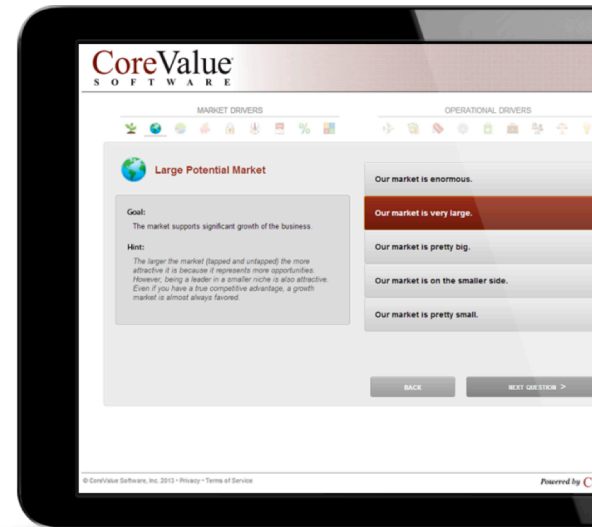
CoreValue
SOFTWARE

MARKET DRIVERS

OPERATIONAL DRIVERS

Large Potential Market

Goal:
The market supports significant growth of the business.

Hint:
The larger the market (tapped and untapped) the more attractive it is because it represents more opportunities. However, being a leader in a smaller niche is also attractive. Even if you have a true competitive advantage, a growth market is almost always favored.

Our market is enormous.

Our market is very large.

Our market is pretty big.

Our market is on the smaller side.

Our market is pretty small.

BACK

NEXT QUESTION >

© CoreValue Software, Inc. 2013 • Privacy • Terms of Service

Powered by C